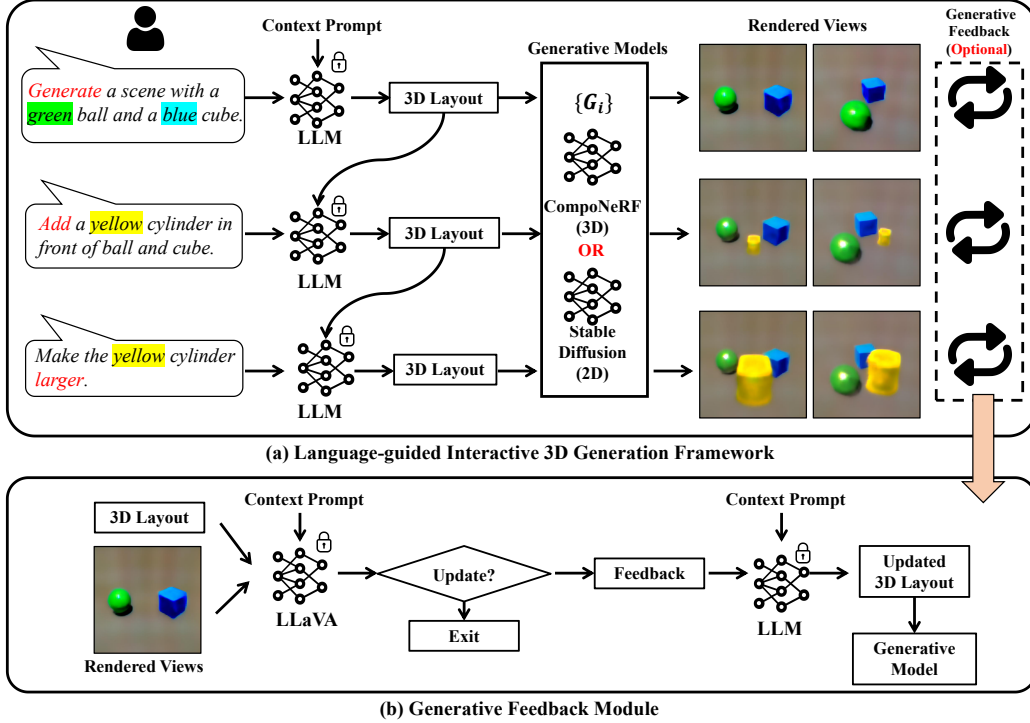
Context Prompt

Generative Models

Rendered Views

Generative Feedback (Optional)

Generate a scene with a green ball and a blue cube.

LLM

3D Layout

$\{G_i\}$

Add a yellow cylinder in front of ball and cube.

LLM

3D Layout

CompoNeRF (3D)

OR

Make the yellow cylinder larger.

LLM

3D Layout

Stable Diffusion (2D)

(a) Language-guided Interactive 3D Generation Framework

3D Layout

Context Prompt

Context Prompt

Update?

Feedback

Updated 3D Layout

LLaVA

Exit

LLM

Generative Model

Rendered Views

(b) Generative Feedback Module